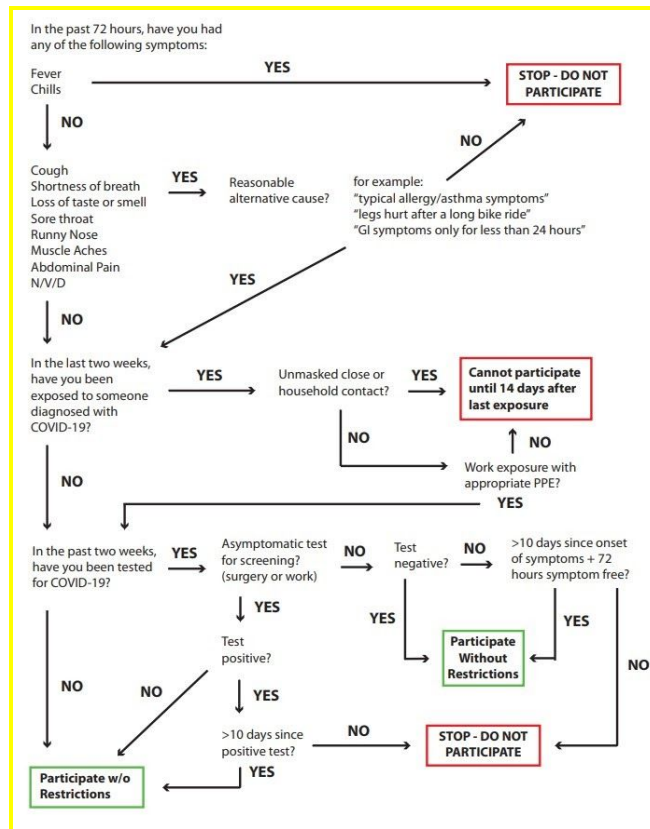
In the past 72 hours, have you had any of the following symptoms:

Fever
Chills

YES

STOP - DO NOT PARTICIPATE

NO

NO

Cough
Shortness of breath
Loss of taste or smell
Sore throat
Runny Nose
Muscle Aches
Abdominal Pain
N/V/D

YES

Reasonable alternative cause?

for example:
"typical allergy/asthma symptoms"
"legs hurt after a long bike ride"
"GI symptoms only for less than 24 hours"

YES

NO

In the last two weeks, have you been exposed to someone diagnosed with COVID-19?

YES

Unmasked close or household contact?

YES

Cannot participate until 14 days after last exposure

NO

NO

Work exposure with appropriate PPE?

NO

YES

In the past two weeks, have you been tested for COVID-19?

YES

Asymptomatic test for screening? (surgery or work)

NO

Test negative?

NO

>10 days since onset of symptoms + 72 hours symptom free?

YES

YES

YES

Participate Without Restrictions

NO

Test positive?

NO

NO

YES

>10 days since positive test?

NO

STOP - DO NOT PARTICIPATE

YES

Participate w/o Restrictions